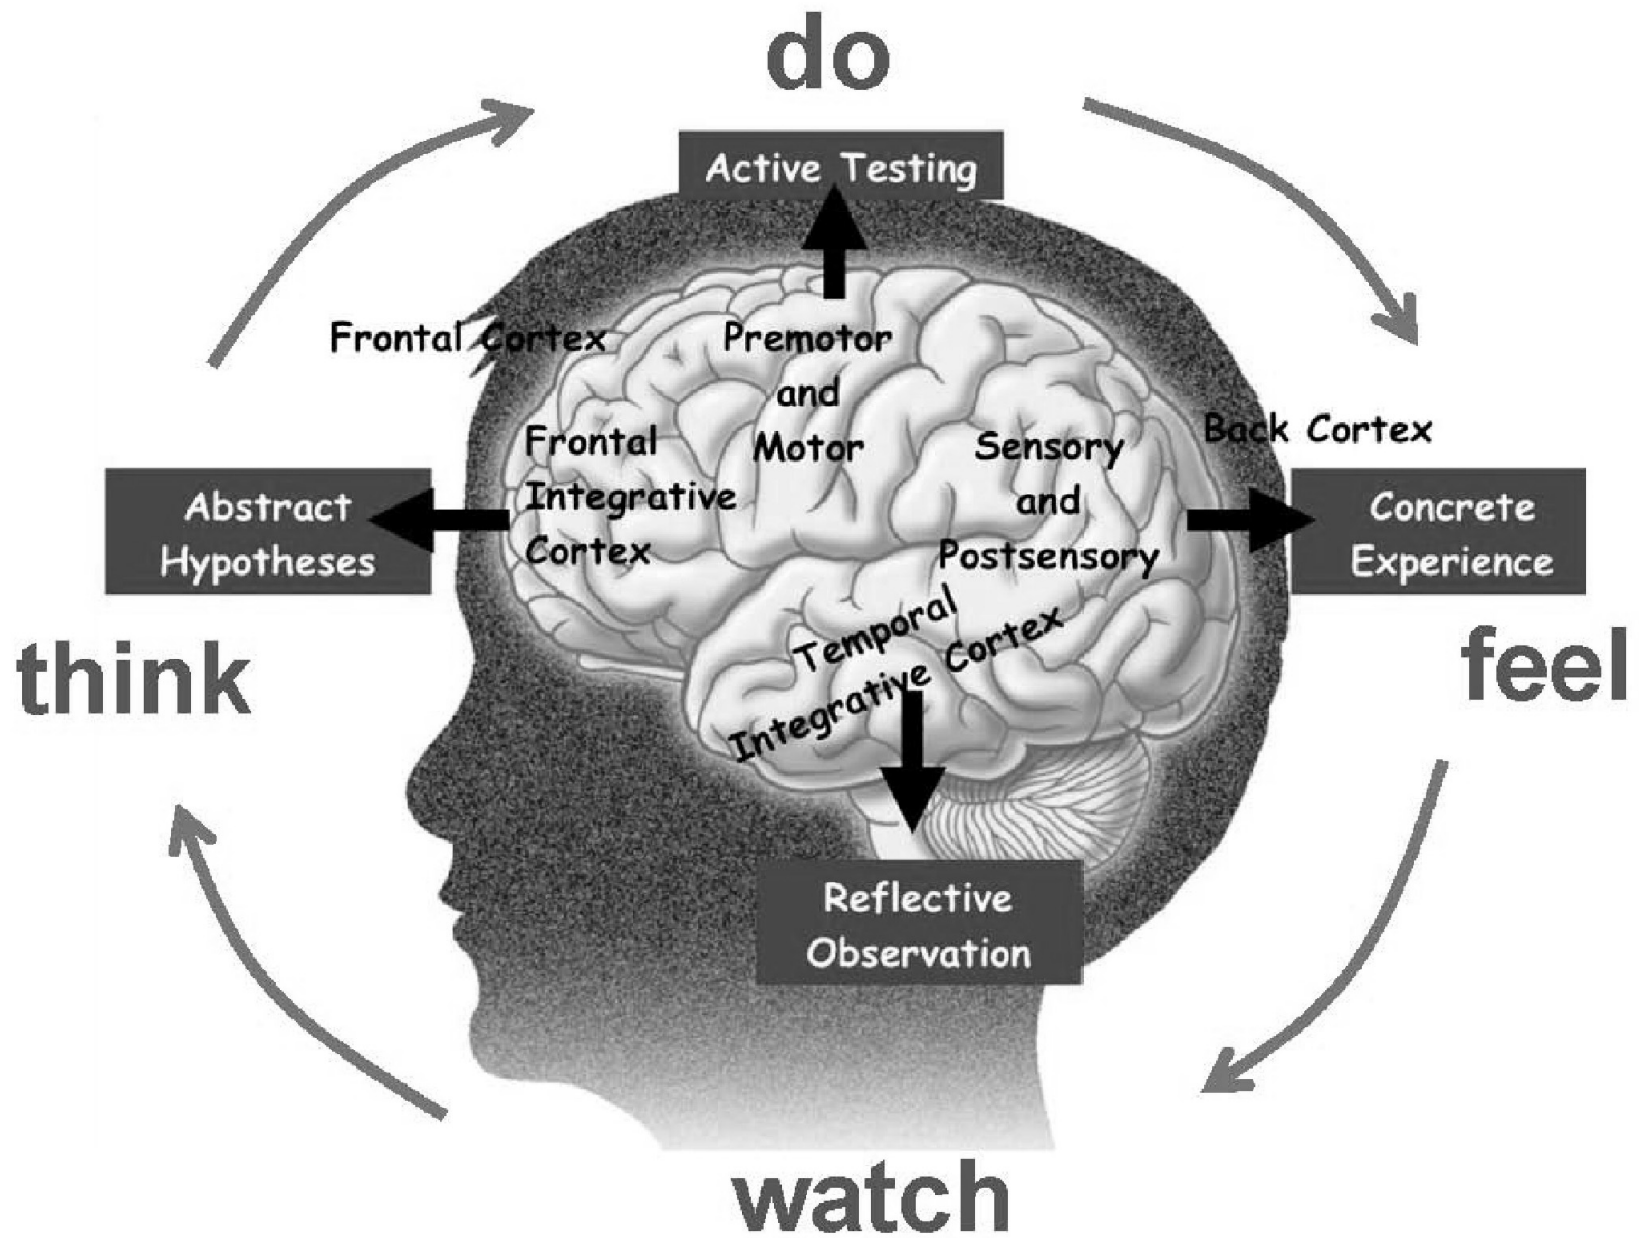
do

Active Testing

Frontal Cortex

Premotor and Motor

Frontal Integrative Cortex

Sensory and Postsensory

Back Cortex

Abstract Hypotheses

Concrete Experience

think

feel

Temporal Integrative Cortex

Reflective Observation

watch